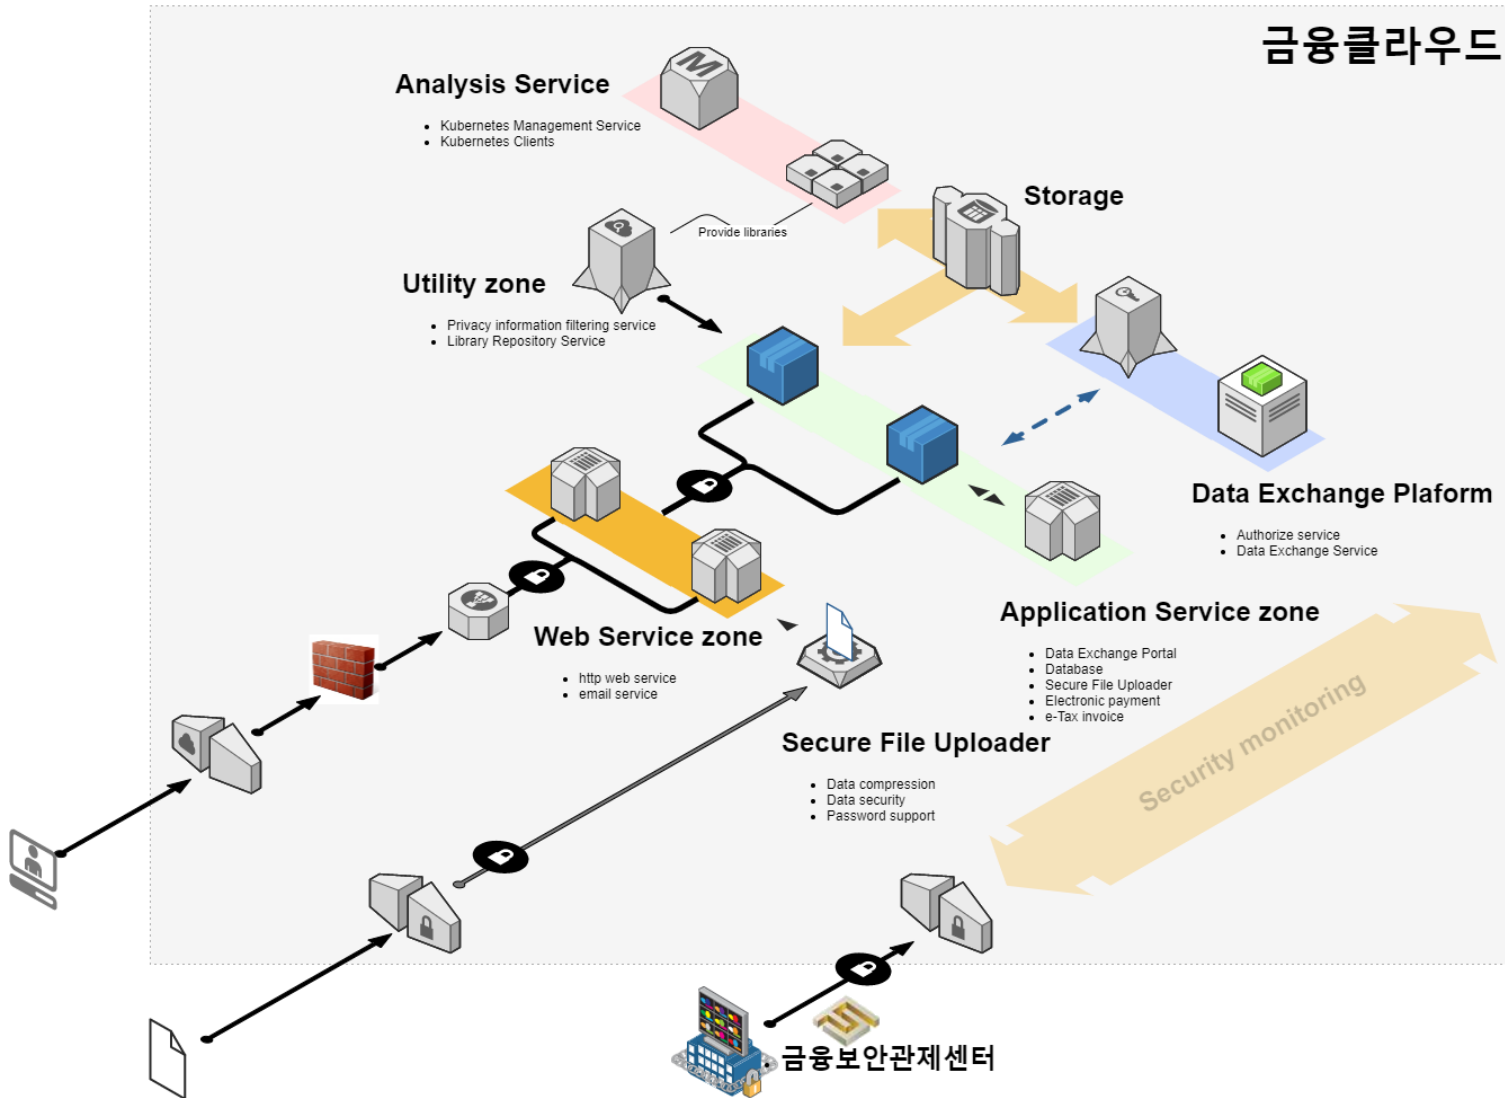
금융클라우드

Analysis Service

- Kubernetes Management Service
- Kubernetes Clients

Provide libraries

Storage

Utility zone

- Privacy information filtering service
- Library Repository Service

Data Exchange Plaform

- Authorize service
- Data Exchange Service

Application Service zone

- Data Exchange Portal
- Database
- Secure File Uploader
- Electronic payment
- e-Tax invoice

Web Service zone

- http web service
- email service

Secure File Uploader

- Data compression
- Data security
- Password support

Security monitoring

금융보안관제센터